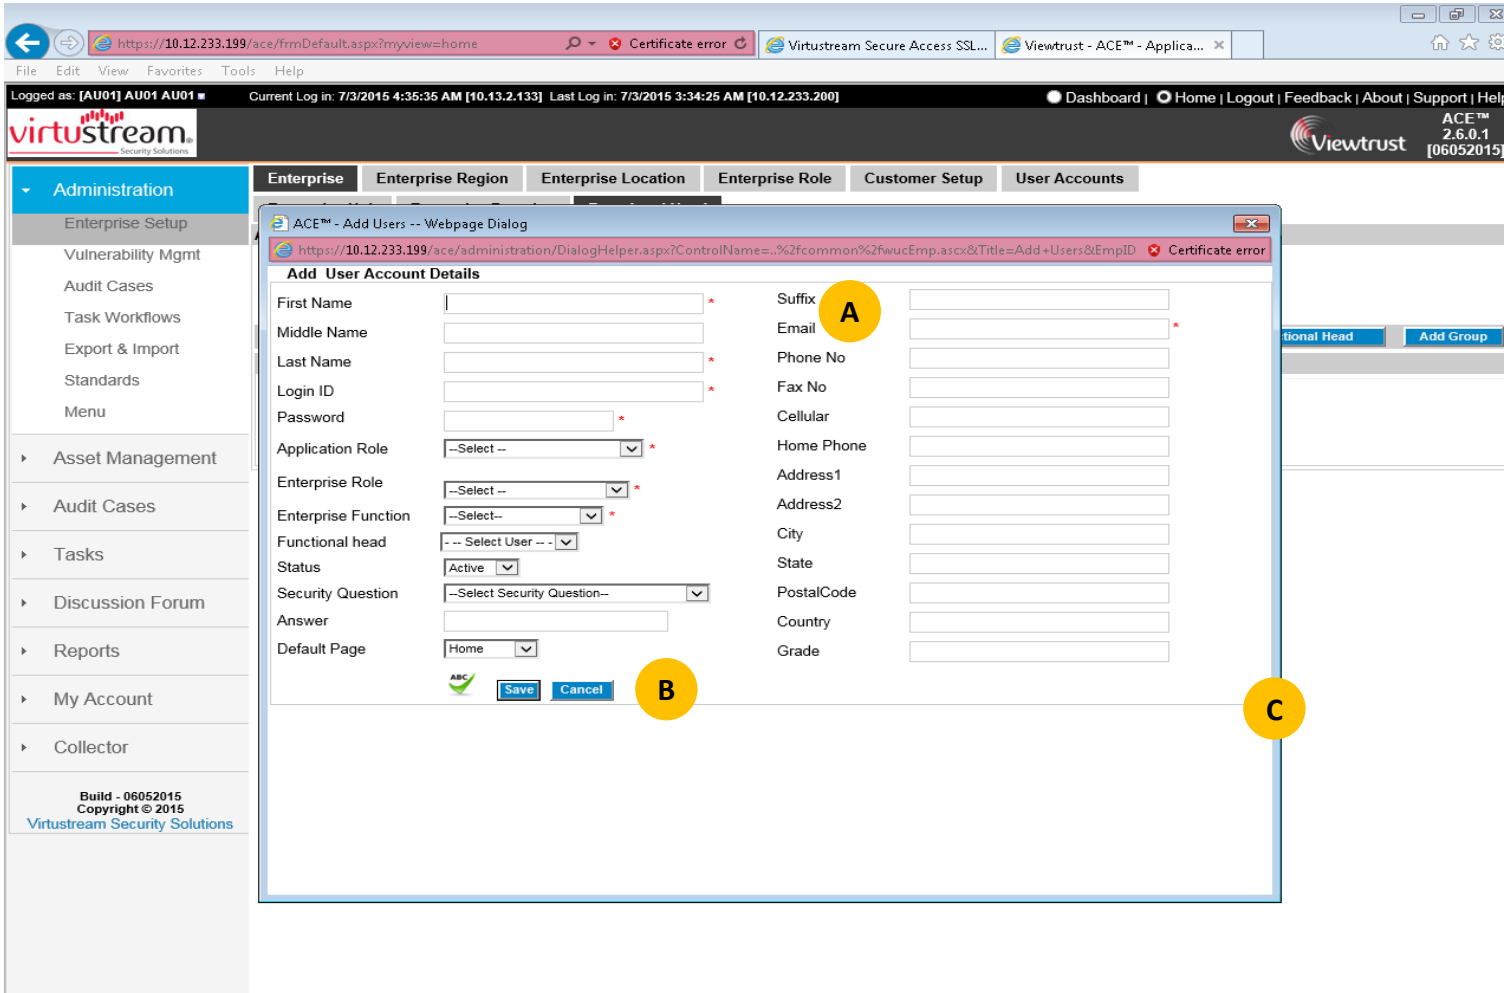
https://10.12.233.199/ace/frmDefault.aspx?myview=home  Certificate error  Virtustream Secure Access SSL...  Viewtrust - ACE™ - Applica...

File  Edit  View  Favorites  Tools  Help

Logged as: [AU01] AU01 AU01  Current Log in: 7/3/2015 4:35:35 AM [10.13.2.133]  Last Log in: 7/3/2015 3:34:25 AM [10.12.233.200]  Dashboard | Home | Logout | Feedback | About | Support | Help

virtustream Security Solutions

Viewtrust  ACE™ 2.6.0.1 [06052015]

Administration
Enterprise Setup
Vulnerability Mgmt
Audit Cases
Task Workflows
Export & Import
Standards
Menu
Asset Management
Audit Cases
Tasks
Discussion Forum
Reports
My Account
Collector

Build - 06052015
Copyright © 2015
Virtustream Security Solutions

Enterprise  Enterprise Region  Enterprise Location  Enterprise Role  Customer Setup  User Accounts

tional Head  Add Group

ACE™ - Add Users -- Webpage Dialog
https://10.12.233.199/ace/administration/DialogHelper.aspx?ControlName=..%2fcommon%2fwucEmp.ascx&Title=Add+Users&EmpID  Certificate error

Add User Account Details

First Name *
Middle Name
Last Name *
Login ID *
Password *
Application Role --Select -- *
Enterprise Role --Select -- *
Enterprise Function --Select-- *
Functional head - -- Select User -- -
Status Active
Security Question --Select Security Question--
Answer
Default Page Home

Suffix
Email *
Phone No
Fax No
Cellular
Home Phone
Address1
Address2
City
State
PostalCode
Country
Grade

ABC  Save  Cancel

A
B
C